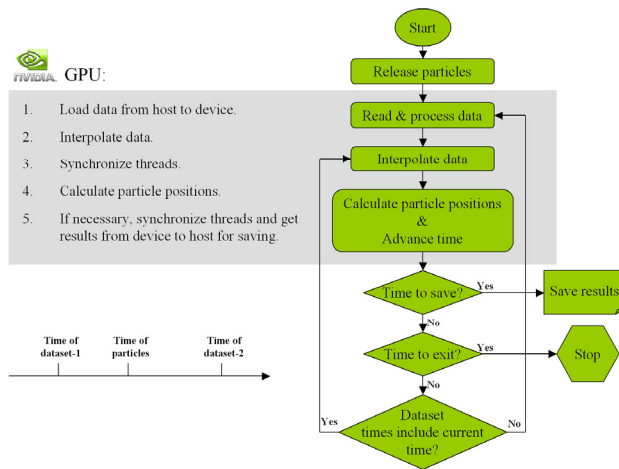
NVIDIA. GPU:

1. Load data from host to device.
2. Interpolate data.
3. Synchronize threads.
4. Calculate particle positions.
5. If necessary, synchronize threads and get results from device to host for saving.

Start

Release particles

Read & process data

Interpolate data

Calculate particle positions & Advance time

Time to save?

Yes

Save results

No

Time to exit?

Yes

Stop

No

Dataset times include current time?

Yes

No

Time of dataset-1

Time of particles

Time of dataset-2